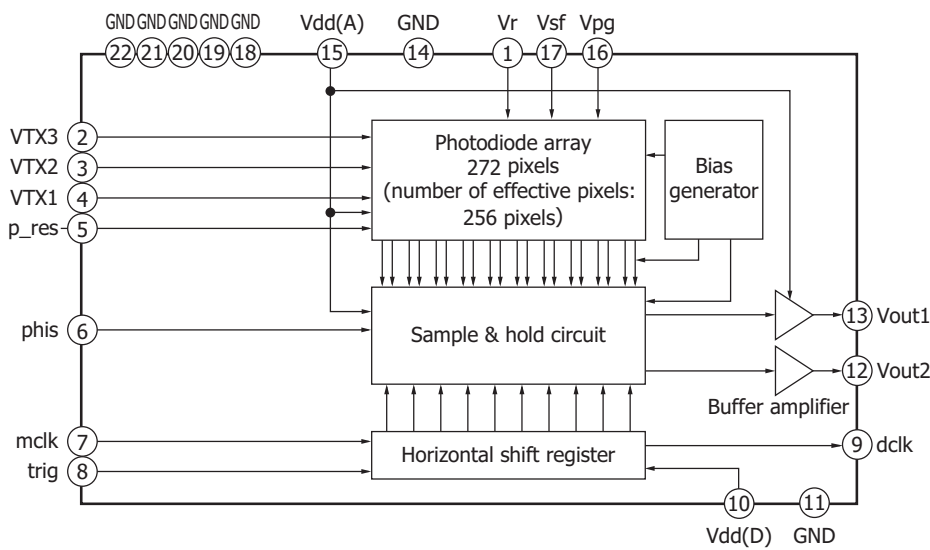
GND GND GND GND GND
22 21 20 19 18
Vdd(A)
15
GND
14
Vr
1
Vsf
17
Vpg
16

VTX3 2
VTX2 3
VTX1 4
p_res 5

Photodiode array
272 pixels
(number of effective pixels:
256 pixels)

Bias generator

phis 6

Sample & hold circuit

13 Vout1
12 Vout2
Buffer amplifier

mclk 7
trig 8

Horizontal shift register

9 dclk

10
Vdd(D)
11
GND